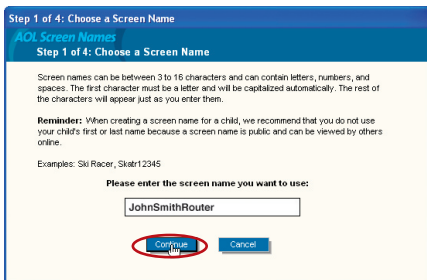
Step 1 of 4: Choose a Screen Name

AOL Screen Names

Step 1 of 4: Choose a Screen Name

Screen names can be between 3 to 16 characters and can contain letters, numbers, and spaces. The first character must be a letter and will be capitalized automatically. The rest of the characters will appear just as you enter them.

Reminder: When creating a screen name for a child, we recommend that you do not use your child's first or last name because a screen name is public and can be viewed by others online.

Examples: Ski Racer, Skatr12345

Please enter the screen name you want to use:

JohnSmithRouter

Continue

Cancel